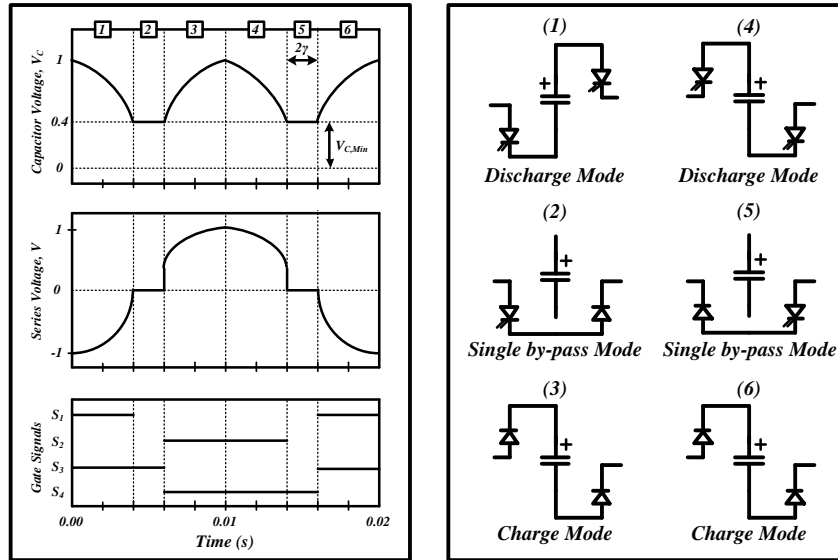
1 2 3 4 5 6

$2\gamma$

Capacitor Voltage, $V_C$

1

0.4

0

$V_{C,Min}$

Series Voltage, V

1

0

-1

Gate Signals

$S_1$

$S_2$

$S_3$

$S_4$

0.00

0.01

0.02

Time (s)

(1)

+

Discharge Mode

(4)

+

Discharge Mode

(2)

+

Single by-pass Mode

(5)

+

Single by-pass Mode

(3)

+

Charge Mode

(6)

+

Charge Mode